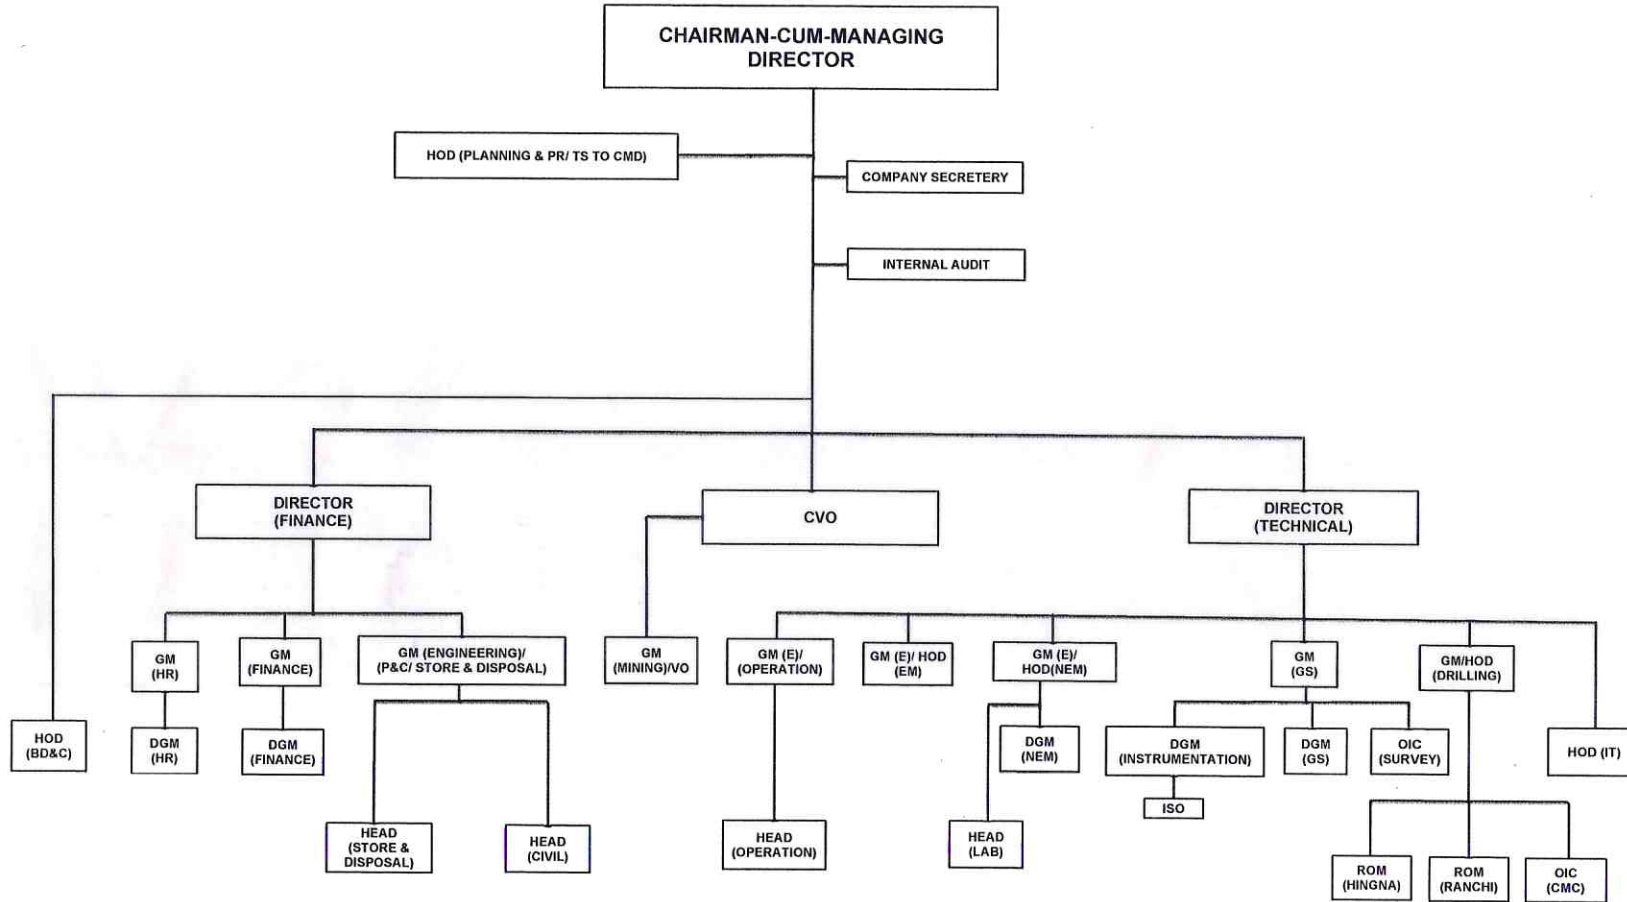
CHAIRMAN-CUM-MANAGING DIRECTOR

HOD (PLANNING & PR/ TS TO CMD)

COMPANY SECRETERY

INTERNAL AUDIT

HOD (BD&C)

DIRECTOR (FINANCE)

CVO

DIRECTOR (TECHNICAL)

GM (HR)

DGM (HR)

GM (FINANCE)

DGM (FINANCE)

GM (ENGINEERING)/ (P&C/ STORE & DISPOSAL)

HEAD (STORE & DISPOSAL)

HEAD (CIVIL)

GM (MINING)/VO

GM (E)/ (OPERATION)

HEAD (OPERATION)

GM (E)/ HOD (EM)

GM (E)/ HOD(NEM)

DGM (NEM)

HEAD (LAB)

GM (GS)

DGM (INSTRUMENTATION)

ISO

DGM (GS)

OIC (SURVEY)

GM/HOD (DRILLING)

ROM (HINGNA)

ROM (RANCHI)

OIC (CMC)

HOD (IT)